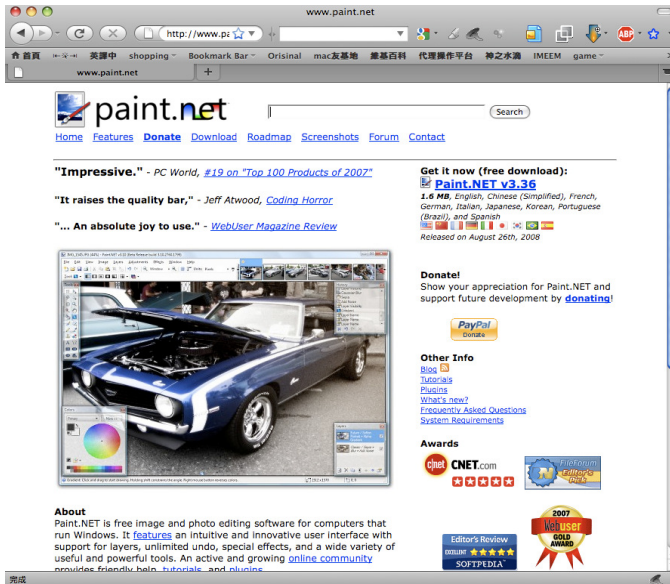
www.paint.net

http://www.pa

首頁 英譯中 shopping Bookmark Bar Orisinal mac友基地 叢基百科 代理操作平台 神之水滴 IMEEM game

www.paint.net

paint.net

Search

Home Features Donate Download Roadmap Screenshots Forum Contact

"Impressive." - PC World, #19 on "Top 100 Products of 2007"

"It raises the quality bar," - Jeff Atwood, Coding Horror

"... An absolute joy to use." - WebUser Magazine Review

Get it now (free download):

Paint.NET v3.36

1.6 MB, English, Chinese (Simplified), French, German, Italian, Japanese, Korean, Portuguese (Brazil), and Spanish

Released on August 26th, 2008

Donate!

Show your appreciation for Paint.NET and support future development by donating!

PayPal Donate

Other Info

Blog

Tutorials

Plugins

What's new?

Frequently Asked Questions

System Requirements

Awards

cnet CNET.com

FileForum Editor's Pick

About

Paint.NET is free image and photo editing software for computers that run Windows. It features an intuitive and innovative user interface with support for layers, unlimited undo, special effects, and a wide variety of useful and powerful tools. An active and growing online community provides friendly help, tutorials, and plugins.

Editor's Review EXCELLENT SOFTPEDIA

2007 Webuser GOLD AWARD

完成